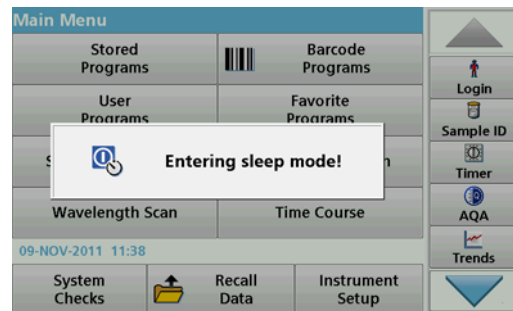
Main Menu

Stored Programs

Barcode Programs

User Programs

Favorite Programs

Entering sleep mode!

Wavelength Scan

Time Course

09-NOV-2011 11:38

System Checks

Recall Data

Instrument Setup

Login

Sample ID

Timer

AQA

Trends